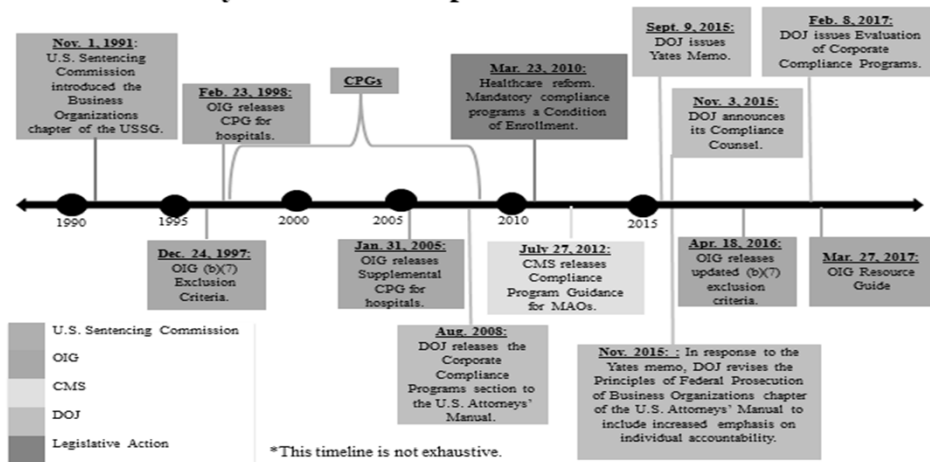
Nov. 1, 1991: U.S. Sentencing Commission introduced the Business Organizations chapter of the USSG.

Feb. 23, 1998: OIG releases CPG for hospitals.

CPGs

Mar. 23, 2010: Healthcare reform. Mandatory compliance programs a Condition of Enrollment.

Sept. 9, 2015: DOJ issues Yates Memo.

Feb. 8, 2017: DOJ issues Evaluation of Corporate Compliance Programs.

Nov. 3, 2015: DOJ announces its Compliance Counsel.

1990

1995

2000

2005

2010

2015

Dec. 24, 1997: OIG (b)(7) Exclusion Criteria.

Jan. 31, 2005: OIG releases Supplemental CPG for hospitals.

July 27, 2012: CMS releases Compliance Program Guidance for MAOs.

Apr. 18, 2016: OIG releases updated (b)(7) exclusion criteria.

Mar. 27, 2017: OIG Resource Guide

Aug. 2008: DOJ releases the Corporate Compliance Programs section to the U.S. Attorneys' Manual.

Nov. 2015: : In response to the Yates memo, DOJ revises the Principles of Federal Prosecution of Business Organizations chapter of the U.S. Attorneys' Manual to include increased emphasis on individual accountability.

U.S. Sentencing Commission

OIG

CMS

DOJ

Legislative Action

*This timeline is not exhaustive.